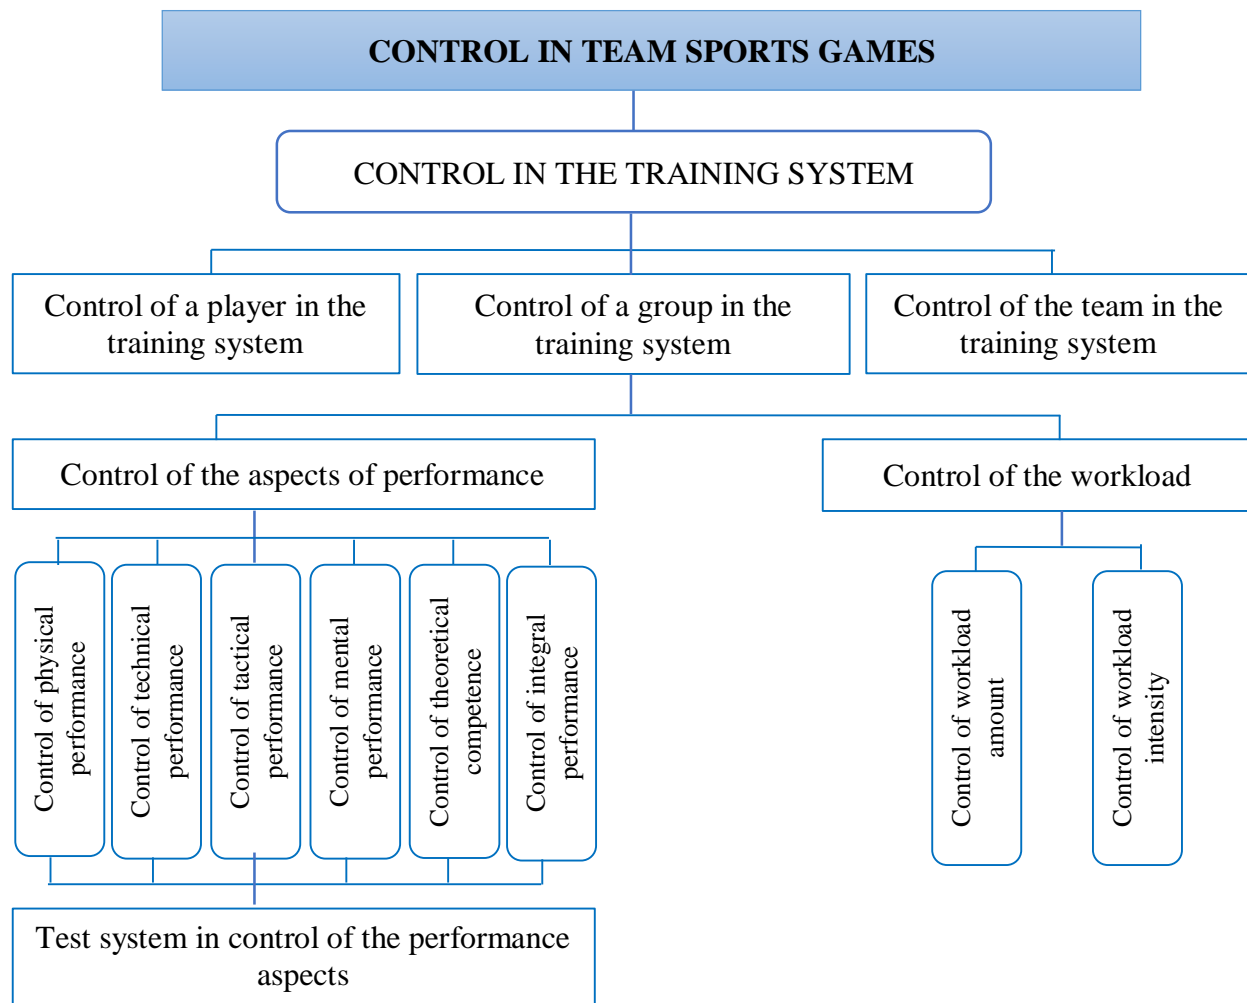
CONTROL IN TEAM SPORTS GAMES

CONTROL IN THE TRAINING SYSTEM

Control of a player in the training system

Control of a group in the training system

Control of the team in the training system

Control of the aspects of performance

Control of the workload

Control of physical performance

Control of technical performance

Control of tactical performance

Control of mental performance

Control of theoretical competence

Control of integral performance

Control of workload amount

Control of workload intensity

Test system in control of the performance aspects